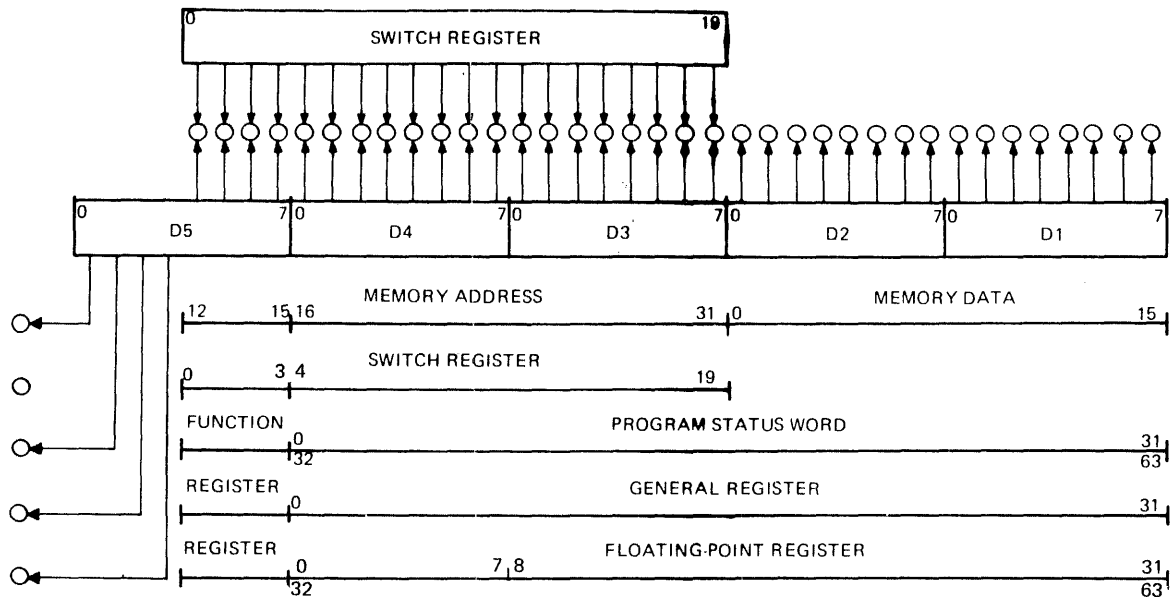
0 SWITCH REGISTER 19

0 D5 7 0 D4 7 0 D3 7 0 D2 7 0 D1 7

MEMORY ADDRESS MEMORY DATA
12 15 16 31 0 15

SWITCH REGISTER
0 3 4 19

FUNCTION PROGRAM STATUS WORD
0 31
32 63

REGISTER GENERAL REGISTER
0 31

REGISTER FLOATING-POINT REGISTER
0 7 8 31
32 63